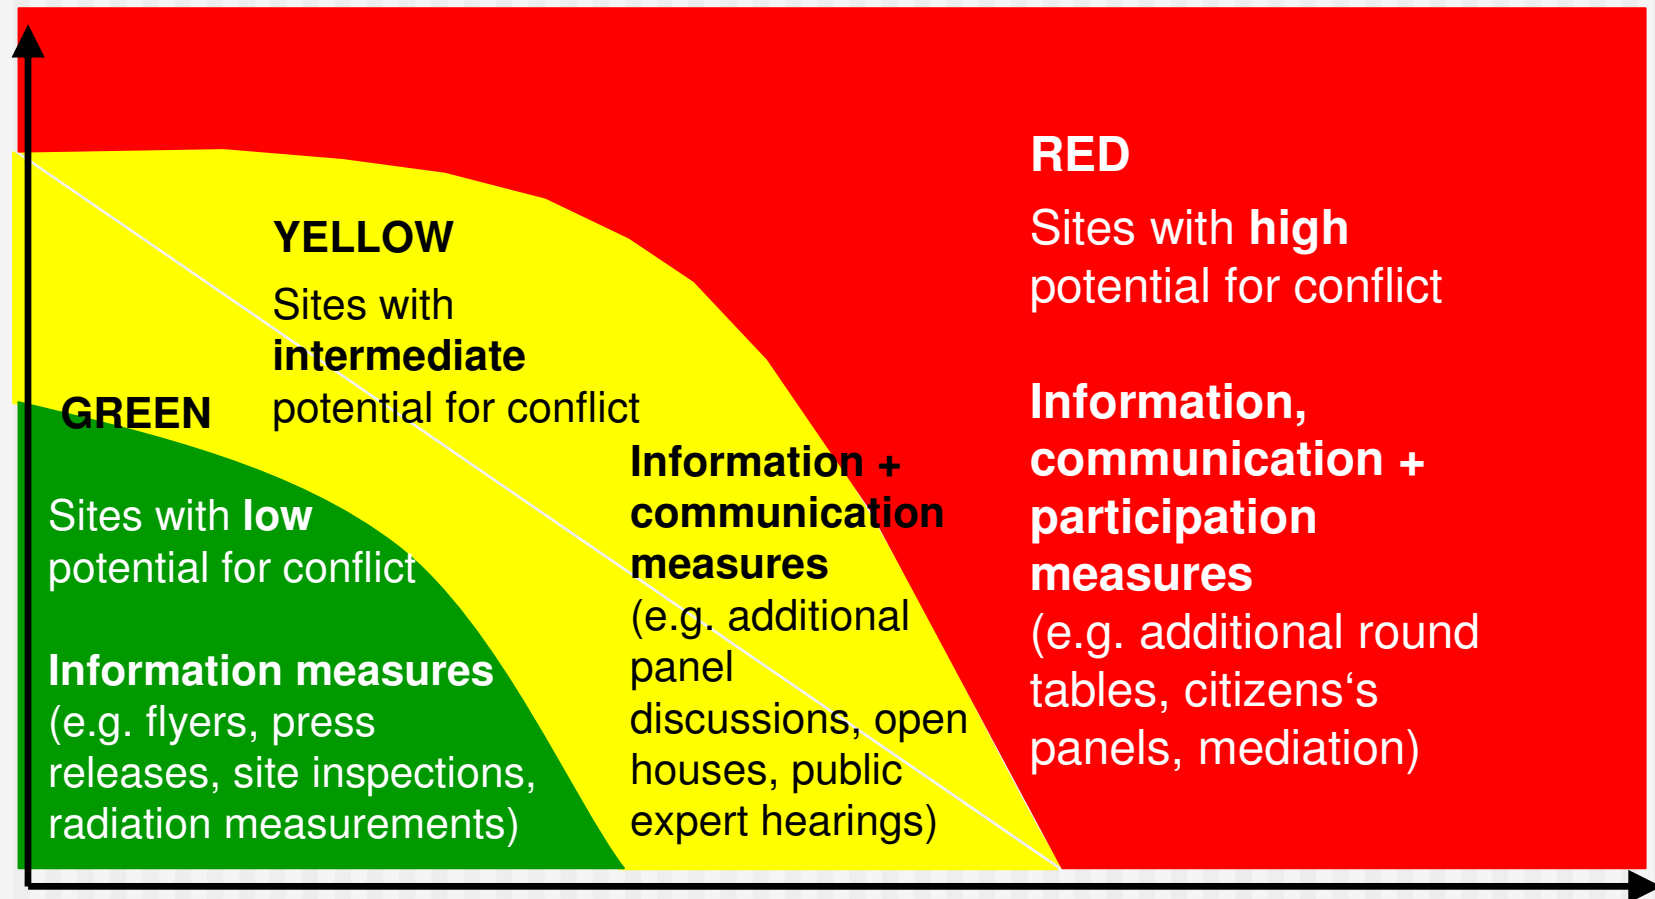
RED

Sites with **high** potential for conflict

**Information, communication + participation measures**
(e.g. additional round tables, citizens‘s panels, mediation)

YELLOW

Sites with **intermediate** potential for conflict

**Information + communication measures**
(e.g. additional panel discussions, open houses, public expert hearings)

GREEN

Sites with **low** potential for conflict

**Information measures**
(e.g. flyers, press releases, site inspections, radiation measurements)